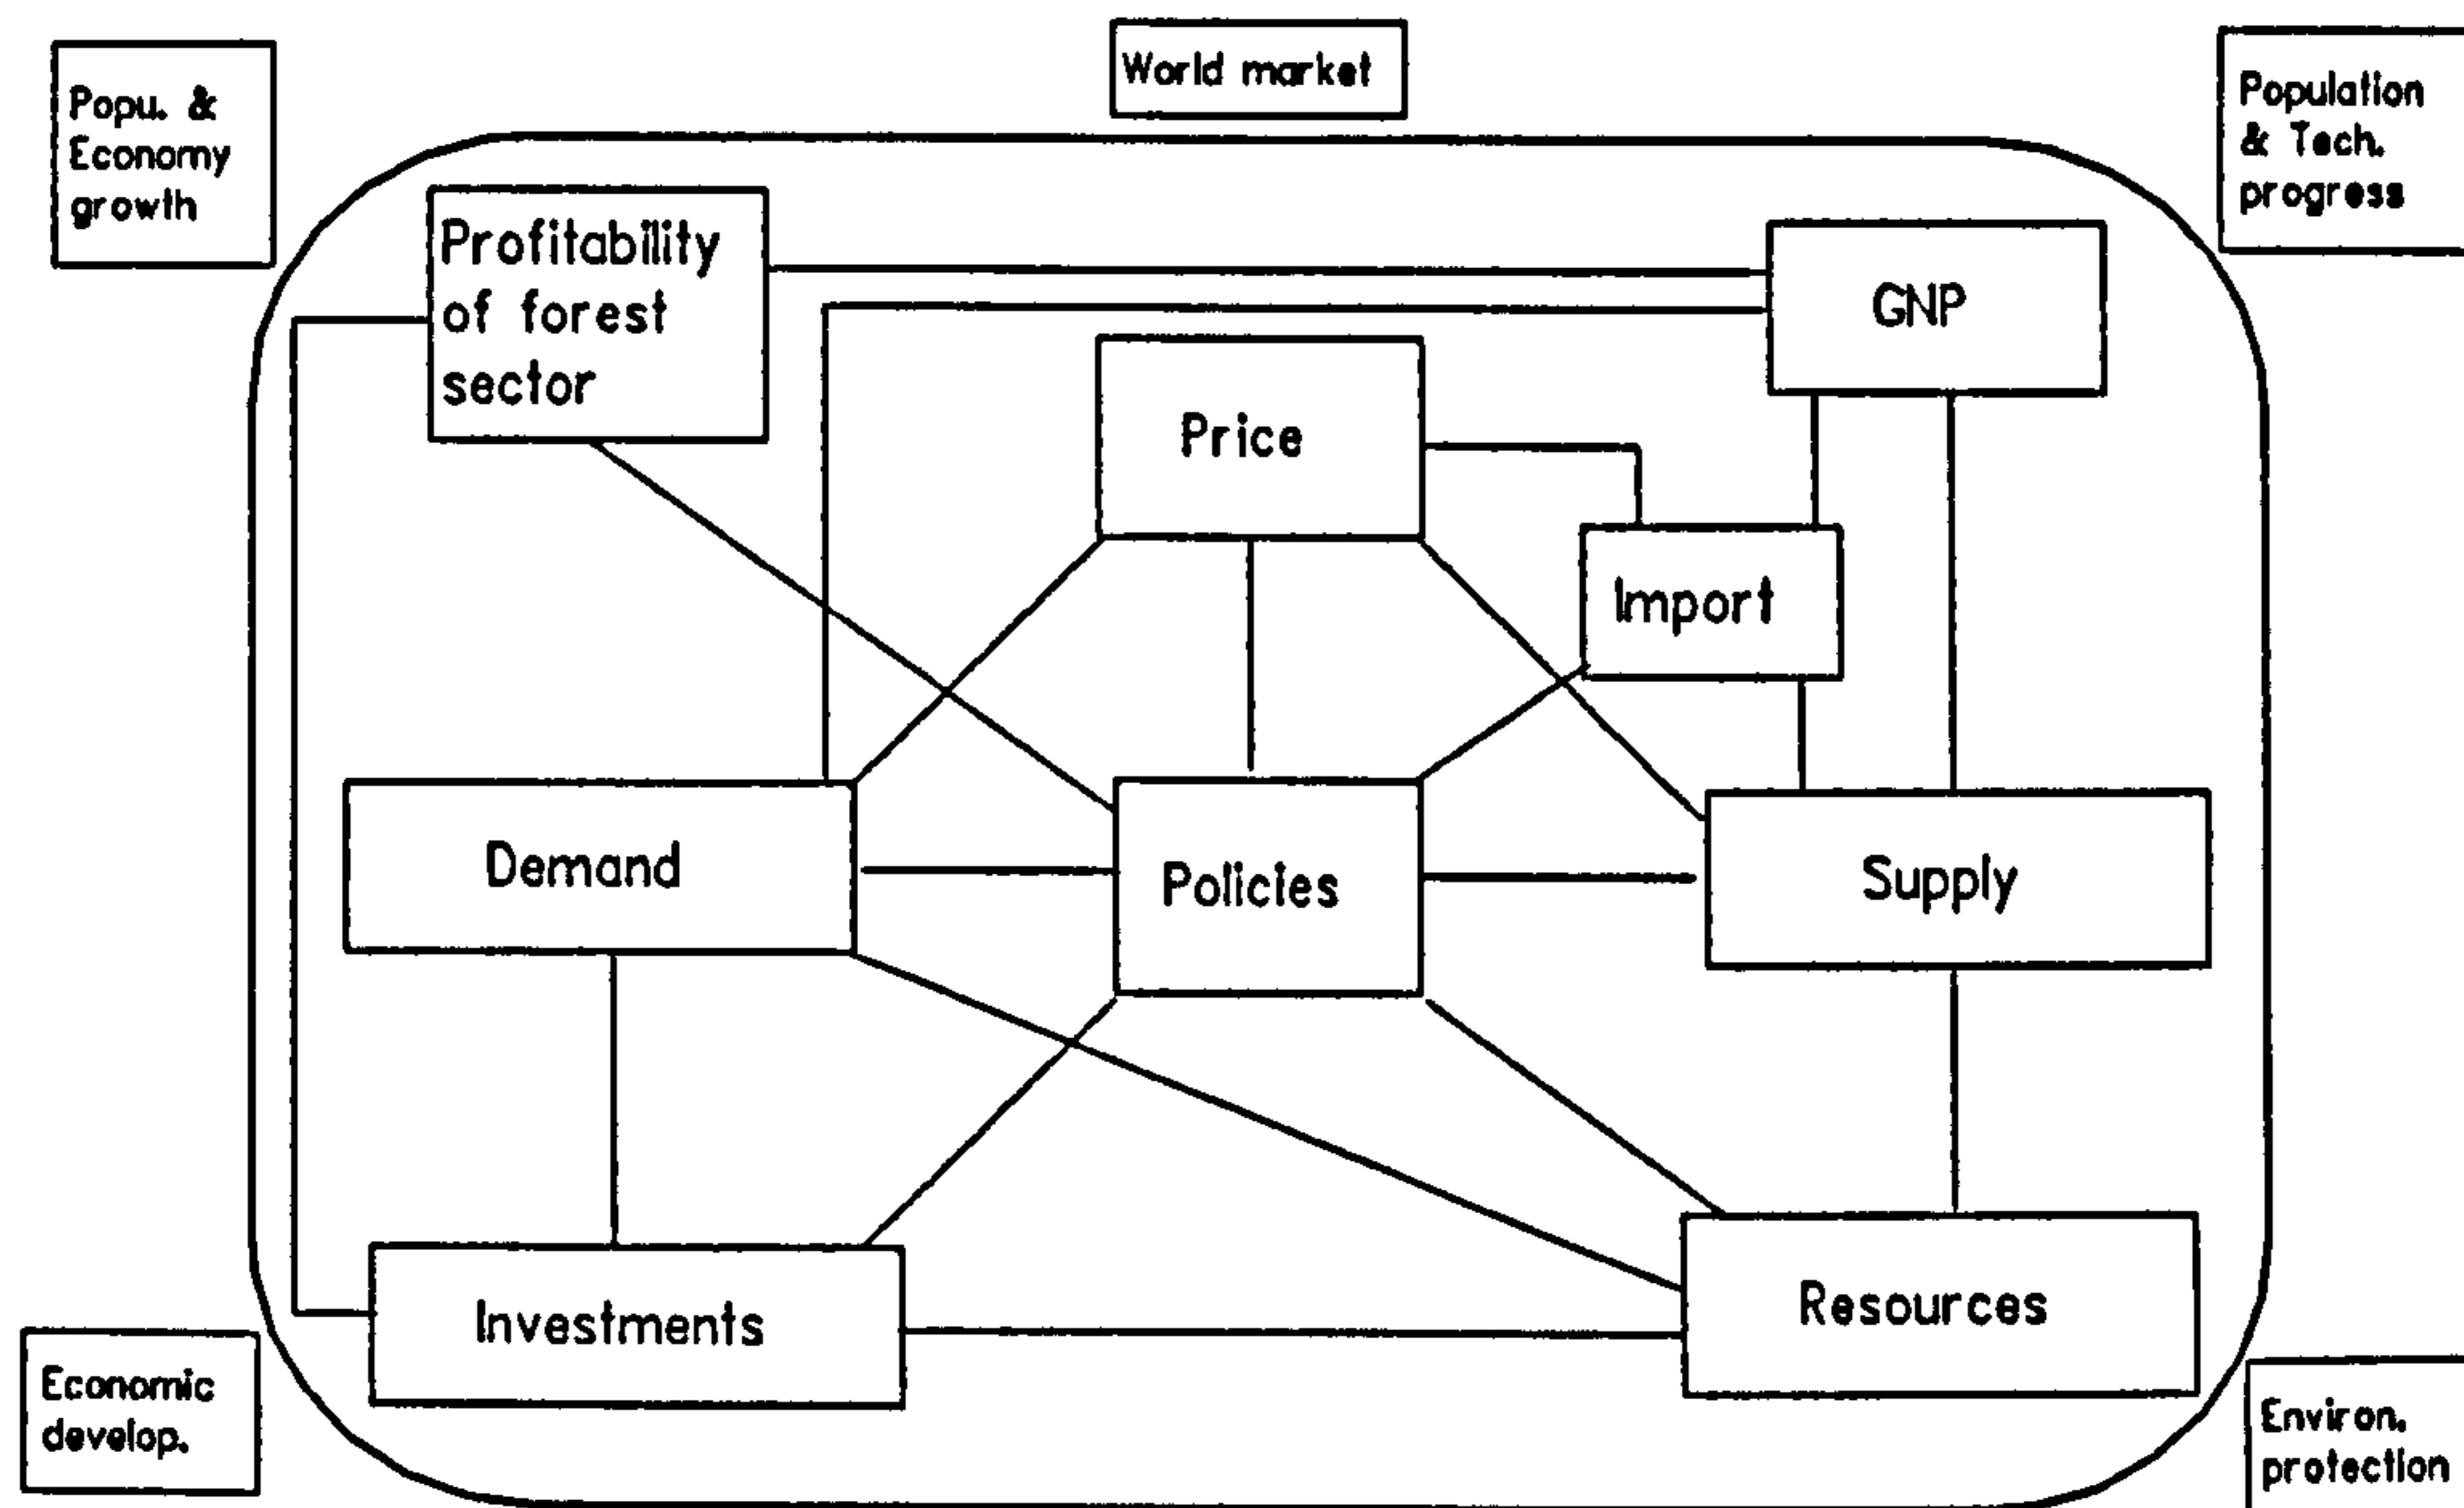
Popu. & Economy growth

World market

Population & Tech. progress

Profitability of forest sector

GNP

Price

Import

Demand

Policies

Supply

Investments

Resources

Economic develop.

Environ. protection